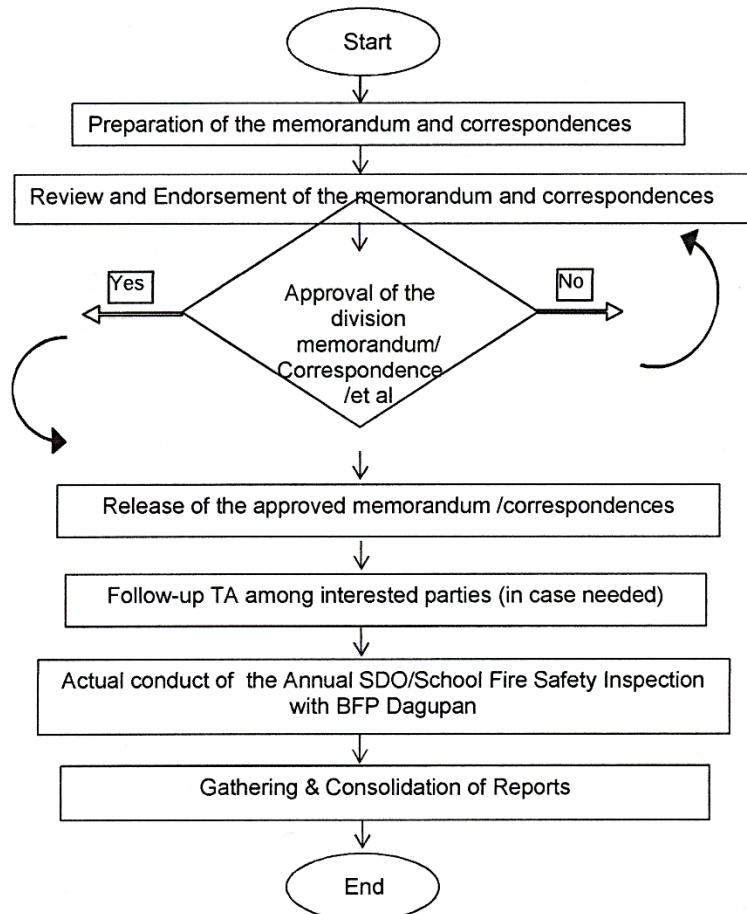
Start

Preparation of the memorandum and correspondences

Review and Endorsement of the memorandum and correspondences

Yes

Approval of the division memorandum/ Correspondence /et al

No

Release of the approved memorandum /correspondences

Follow-up TA among interested parties (in case needed)

Actual conduct of the Annual SDO/School Fire Safety Inspection with BFP Dagupan

Gathering & Consolidation of Reports

End